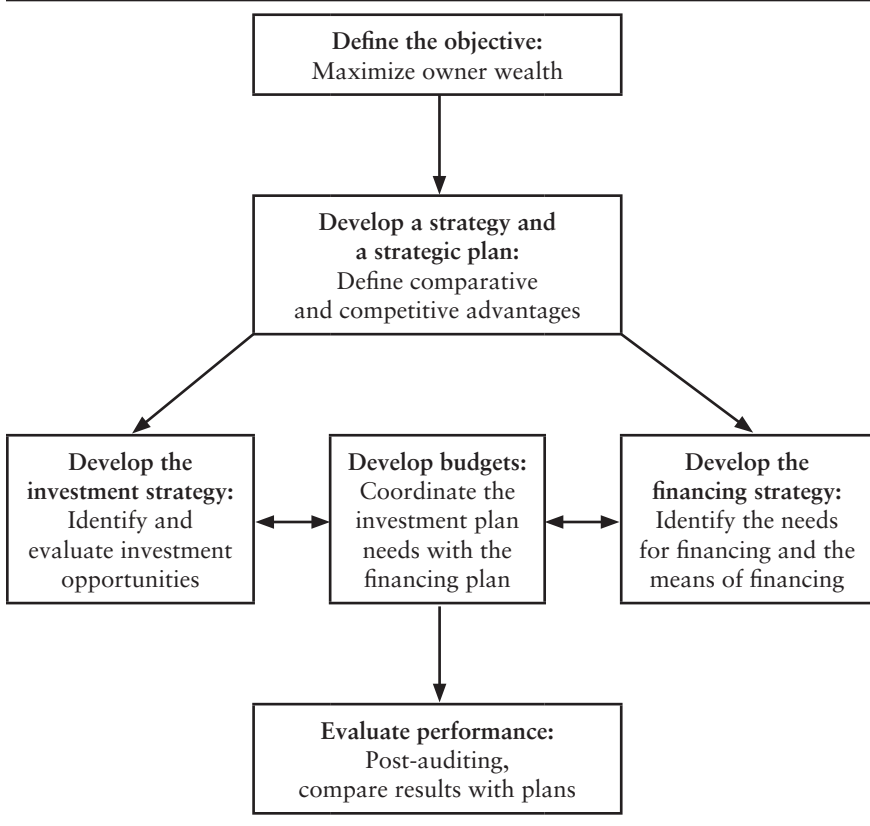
**Define the objective:**
Maximize owner wealth

**Develop a strategy and a strategic plan:**
Define comparative and competitive advantages

**Develop the investment strategy:**
Identify and evaluate investment opportunities

**Develop budgets:**
Coordinate the investment plan needs with the financing plan

**Develop the financing strategy:**
Identify the needs for financing and the means of financing

**Evaluate performance:**
Post-auditing, compare results with plans